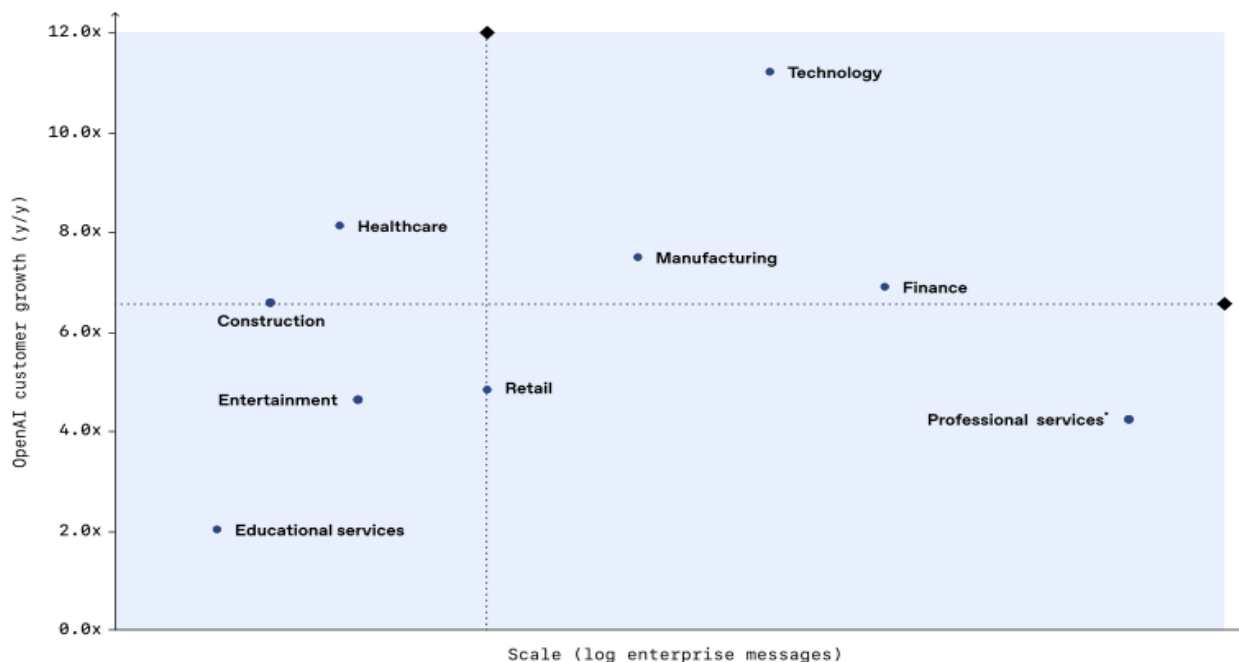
OpenAI customer growth (y/y)

12.0x
10.0x
8.0x
6.0x
4.0x
2.0x
0.0x

Technology
Healthcare
Manufacturing
Finance
Construction
Retail
Entertainment
Professional services*
Educational services

Scale (log enterprise messages)